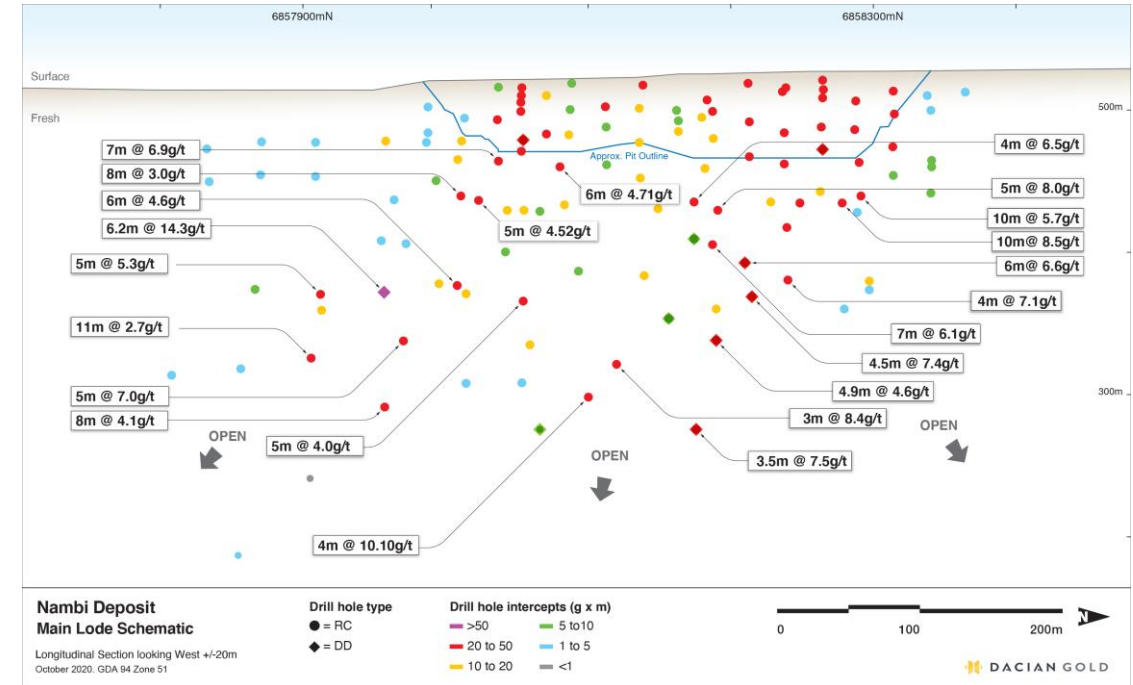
6857900mN

6858300mN

Surface

Fresh

500m

Approx. Pit Outline

7m @ 6.9g/t

8m @ 3.0g/t

6m @ 4.6g/t

6.2m @ 14.3g/t

5m @ 5.3g/t

11m @ 2.7g/t

5m @ 7.0g/t

8m @ 4.1g/t

6m @ 4.71g/t

5m @ 4.52g/t

5m @ 4.0g/t

4m @ 10.10g/t

4m @ 6.5g/t

5m @ 8.0g/t

10m @ 5.7g/t

10m @ 8.5g/t

6m @ 6.6g/t

4m @ 7.1g/t

7m @ 6.1g/t

4.5m @ 7.4g/t

4.9m @ 4.6g/t

3m @ 8.4g/t

3.5m @ 7.5g/t

300m

OPEN

OPEN

OPEN

Nambi Deposit
Main Lode Schematic

Longitudinal Section looking West +/-20m
October 2020. GDA 94 Zone 51

Drill hole type
= RC
= DD

Drill hole intercepts (g x m)
>50
20 to 50
10 to 20
5 to10
1 to 5
<1

0 100 200m

N

DACIAN GOLD